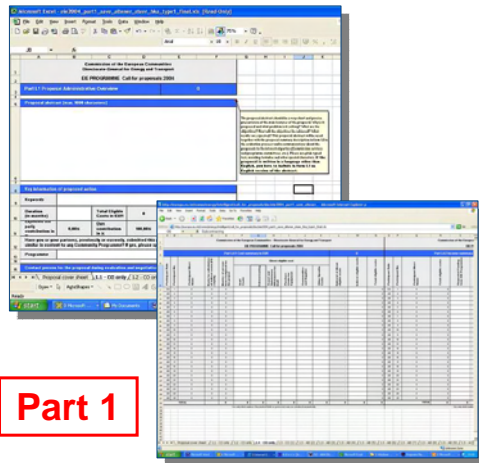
Microsoft Excel - eie2004_part1_save_allowed_(Read-Only)

File Edit View Insert Format Tools Data Window Help

Arial

Commission of the European Communities
Directorate General for Energy and Transport

EIE PROGRAMME Call for proposals 2004

Part 1 / Proposal Administration Overview

Proposal abstract (max. 900 characters)

Key information of proposal action

Keywords

Duration (in months)

Total Eligible Costs in EUR

Requested EU party contribution in

EU contribution in %

Have you or your partners, previously or currently, submitted this proposal or a similar one in a similar proposal to any Community Programme? If yes, please specify

Programme

Contact person for the proposal during evaluation and negotiation

start

Part 1